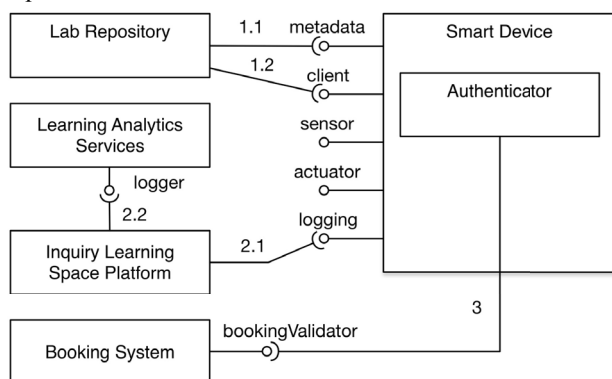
Lab Repository

1.1

metadata

Smart Device

1.2

client

Authenticator

Learning Analytics Services

sensor

logger

actuator

2.2

logging

Inquiry Learning Space Platform

2.1

3

bookingValidator

Booking System